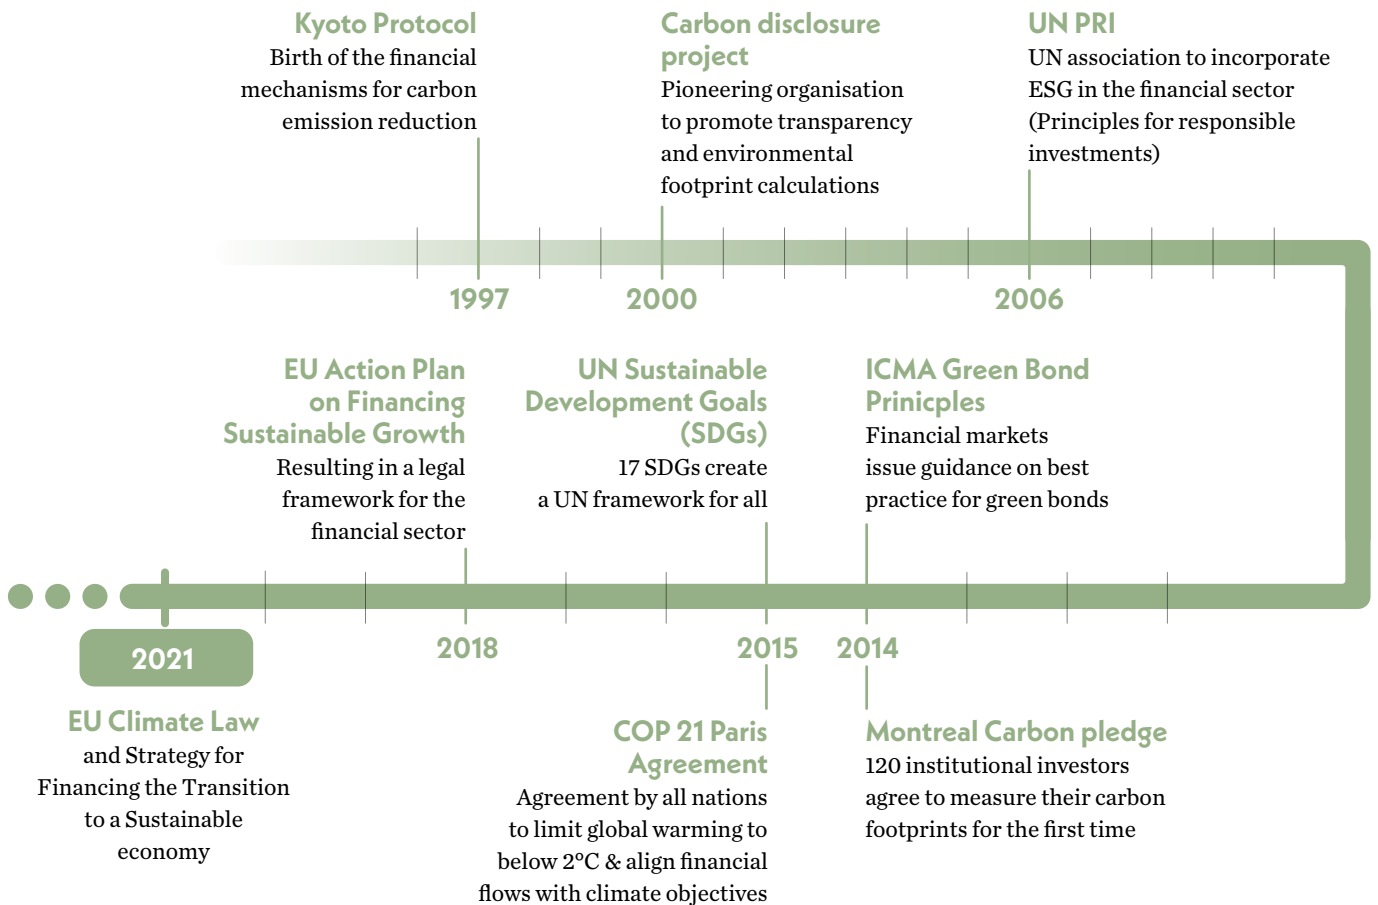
Kyoto Protocol
Birth of the financial mechanisms for carbon emission reduction

Carbon disclosure project
Pioneering organisation to promote transparency and environmental footprint calculations

UN PRI
UN association to incorporate ESG in the financial sector (Principles for responsible investments)

1997

2000

2006

EU Action Plan on Financing Sustainable Growth
Resulting in a legal framework for the financial sector

UN Sustainable Development Goals (SDGs)
17 SDGs create a UN framework for all

ICMA Green Bond Prinicples
Financial markets issue guidance on best practice for green bonds

2021

2018

2015

2014

EU Climate Law
and Strategy for Financing the Transition to a Sustainable economy

COP 21 Paris Agreement
Agreement by all nations to limit global warming to below 2°C & align financial flows with climate objectives

Montreal Carbon pledge
120 institutional investors agree to measure their carbon footprints for the first time